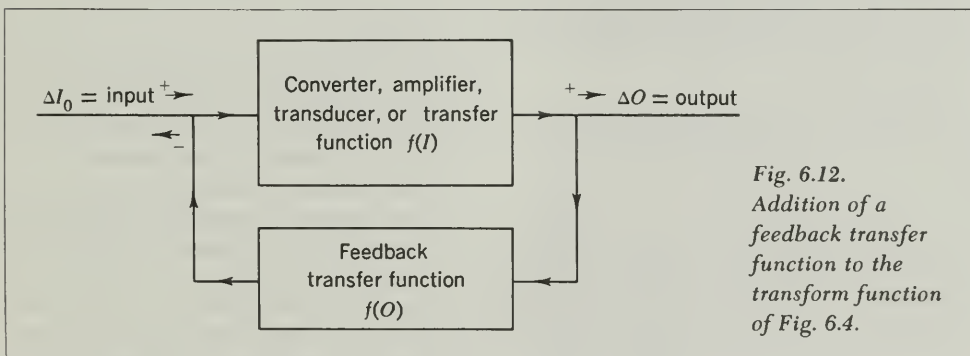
$\Delta I_0$ = input $+$

$-$

Converter, amplifier, transducer, or transfer function $f(I)$

$+$ $\Delta O$ = output

Feedback transfer function $f(O)$

Fig. 6.12. Addition of a feedback transfer function to the transform function of Fig. 6.4.